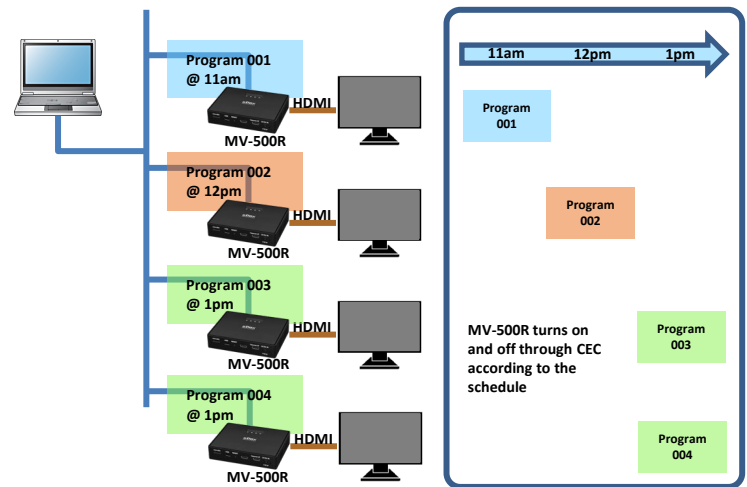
Program 001
@ 11am

HDMI

MV-500R

Program 002
@ 12pm

HDMI

MV-500R

Program 003
@ 1pm

HDMI

MV-500R

Program 004
@ 1pm

HDMI

MV-500R

11am 12pm 1pm

Program 001

Program 002

MV-500R turns on and off through CEC according to the schedule

Program 003

Program 004